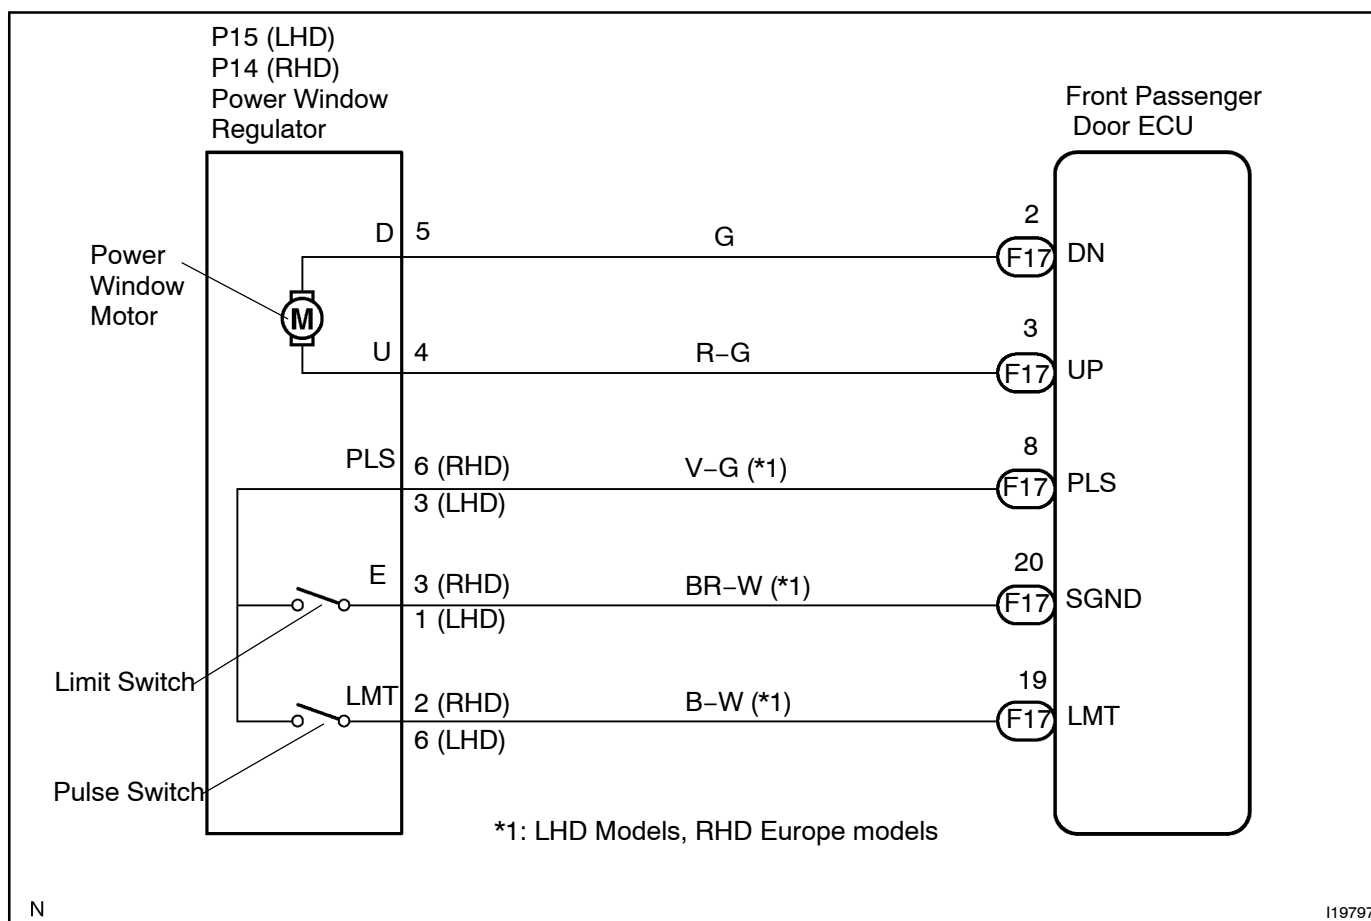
P15 (LHD)
P14 (RHD)
Power Window
Regulator

Front Passenger
Door ECU

Power
Window
Motor

M

D 5

G

2
F17 DN

U 4

R–G

3
F17 UP

PLS 6 (RHD)
3 (LHD)

V–G (*1)

8
F17 PLS

E 3 (RHD)
1 (LHD)

BR–W (*1)

20
F17 SGND

Limit Switch

LMT 2 (RHD)
6 (LHD)

B–W (*1)

19
F17 LMT

Pulse Switch

*1: LHD Models, RHD Europe models

N

I19797